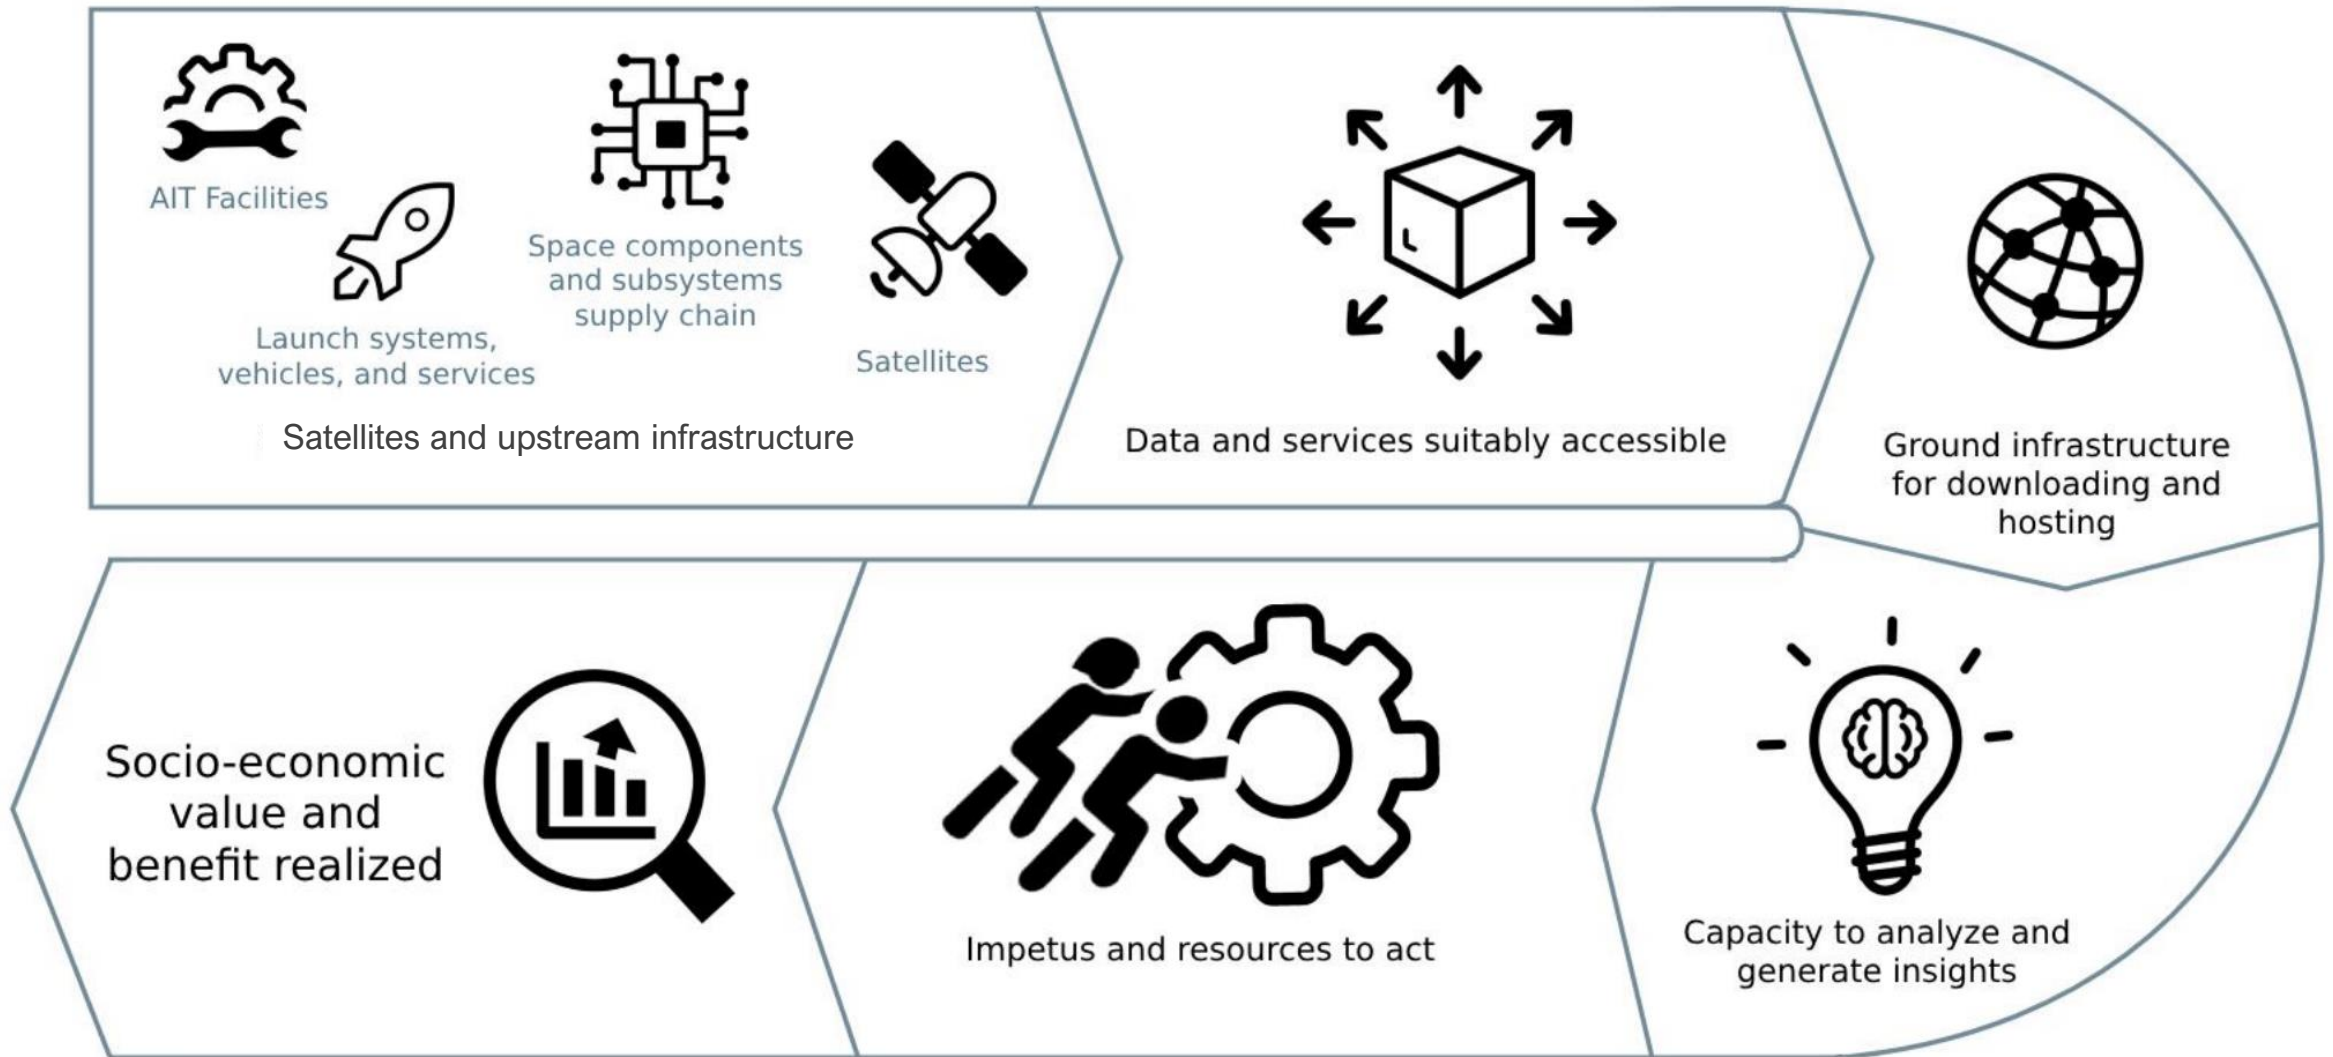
AIT Facilities

Launch systems, vehicles, and services

Space components and subsystems supply chain

Satellites

Satellites and upstream infrastructure

Data and services suitably accessible

Ground infrastructure for downloading and hosting

Capacity to analyze and generate insights

Impetus and resources to act

Socio-economic value and benefit realized